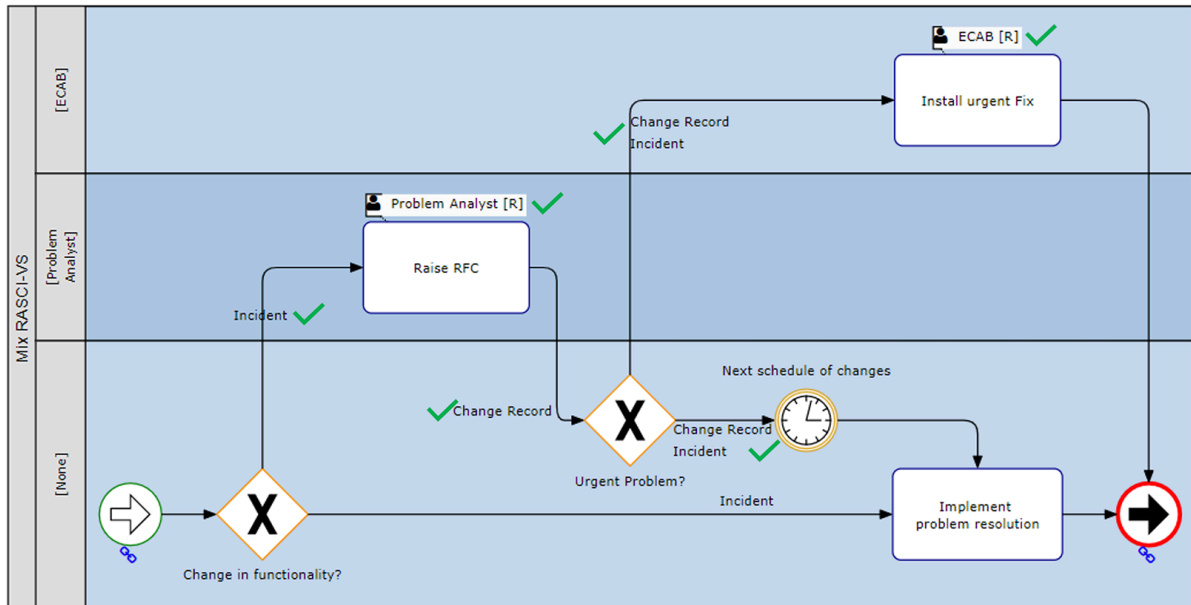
Mix RASCI-VS

[ECAB]

ECAB [R]

Install urgent Fix

Change Record
Incident

[Problem Analyst]

Problem Analyst [R]

Raise RFC

Incident

[None]

Next schedule of changes

Change Record

Change Record
Incident

Urgent Problem?

Incident

Implement problem resolution

Change in functionality?